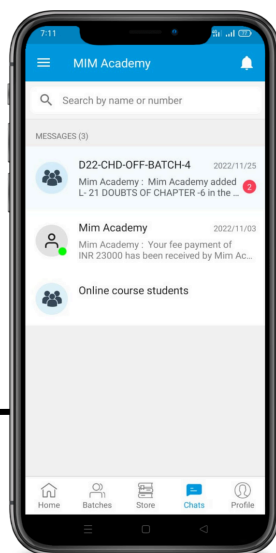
7:11

MIM Academy

Search by name or number

MESSAGES (3)

D22-CHD-OFF-BATCH-4 2022/11/25
Mim Academy : Mim Academy added L- 21 DOUBTS OF CHAPTER -6 in the ...
2

Mim Academy 2022/11/03
Mim Academy : Your fee payment of INR 23000 has been received by Mim Ac...

Online course students

Home Batches Store Chats Profile